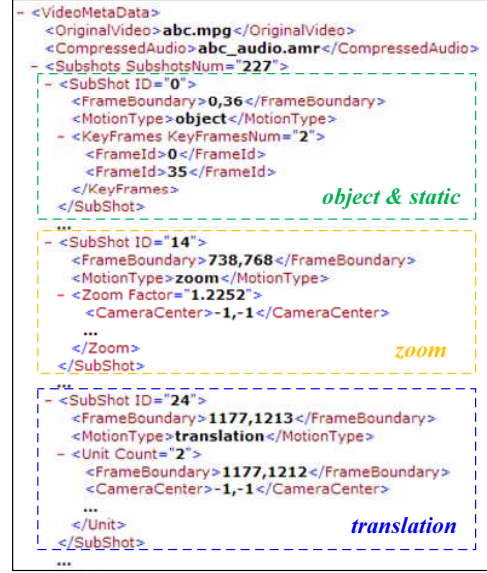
- <VideoMetaData>
<OriginalVideo>abc.mpg</OriginalVideo>
<CompressedAudio>abc_audio.amr</CompressedAudio>
- <Subshots SubshotsNum="227">
- <SubShot ID="0">
<FrameBoundary>0,36</FrameBoundary>
<MotionType>object</MotionType>
- <KeyFrames KeyFramesNum="2">
<FrameId>0</FrameId>
<FrameId>35</FrameId>
</KeyFrames>
</SubShot>
object & static
...
- <SubShot ID="14">
<FrameBoundary>738,768</FrameBoundary>
<MotionType>zoom</MotionType>
- <Zoom Factor="1.2252">
<CameraCenter>-1,-1</CameraCenter>
...
</Zoom>
</SubShot>
zoom
...
- <SubShot ID="24">
<FrameBoundary>1177,1213</FrameBoundary>
<MotionType>translation</MotionType>
- <Unit Count="2">
<FrameBoundary>1177,1212</FrameBoundary>
<CameraCenter>-1,-1</CameraCenter>
...
</Unit>
</SubShot>
translation
...